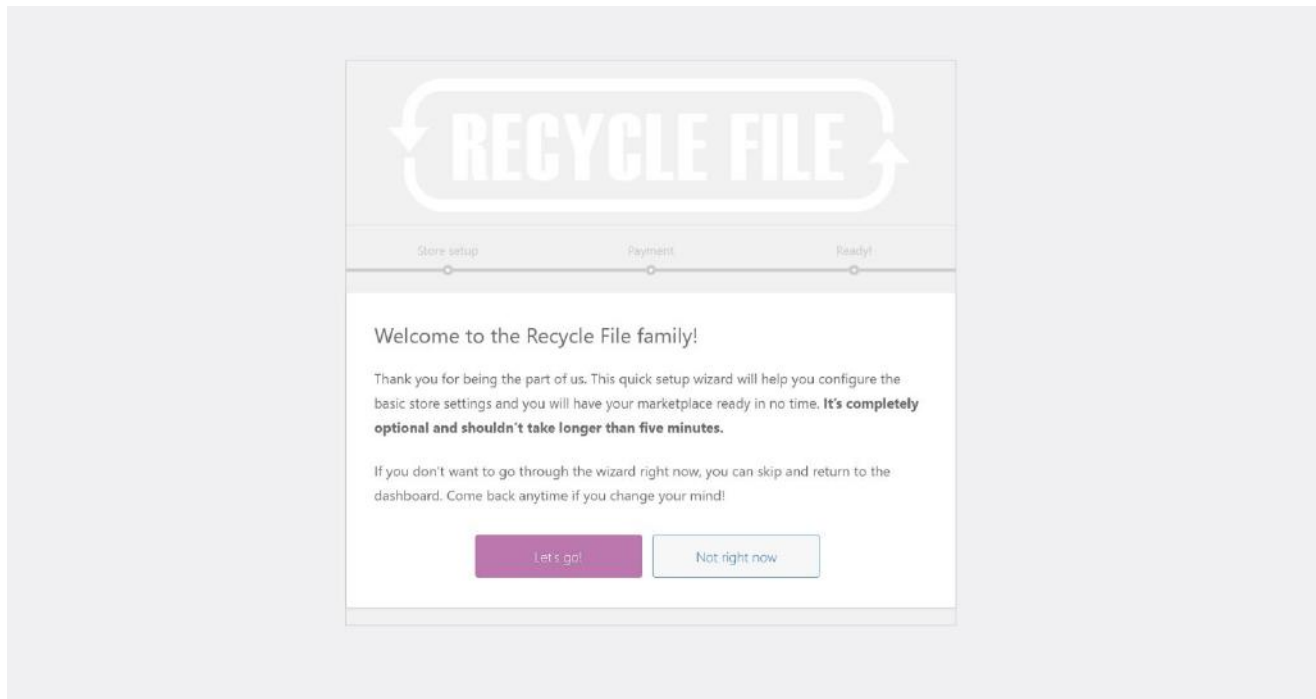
RECYCLE FILE

Store setup

Payment

Ready!

Welcome to the Recycle File family!

Thank you for being the part of us. This quick setup wizard will help you configure the basic store settings and you will have your marketplace ready in no time. **It's completely optional and shouldn't take longer than five minutes.**

If you don't want to go through the wizard right now, you can skip and return to the dashboard. Come back anytime if you change your mind!

Let's go!

Not right now